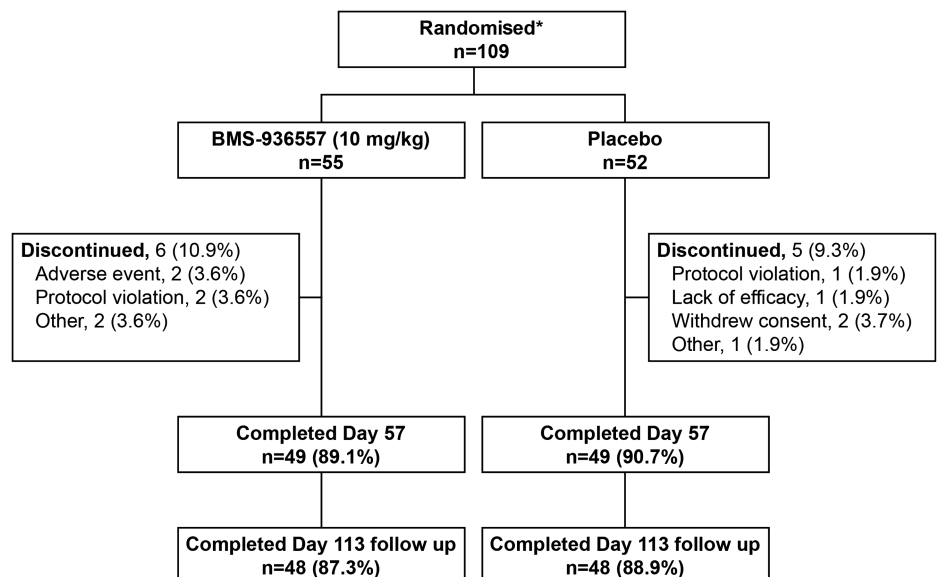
Randomised*
n=109

BMS-936557 (10 mg/kg)
n=55

Placebo
n=52

Discontinued, 6 (10.9%)
Adverse event, 2 (3.6%)
Protocol violation, 2 (3.6%)
Other, 2 (3.6%)

Discontinued, 5 (9.3%)
Protocol violation, 1 (1.9%)
Lack of efficacy, 1 (1.9%)
Withdrew consent, 2 (3.7%)
Other, 1 (1.9%)

Completed Day 57
n=49 (89.1%)

Completed Day 57
n=49 (90.7%)

Completed Day 113 follow up
n=48 (87.3%)

Completed Day 113 follow up
n=48 (88.9%)